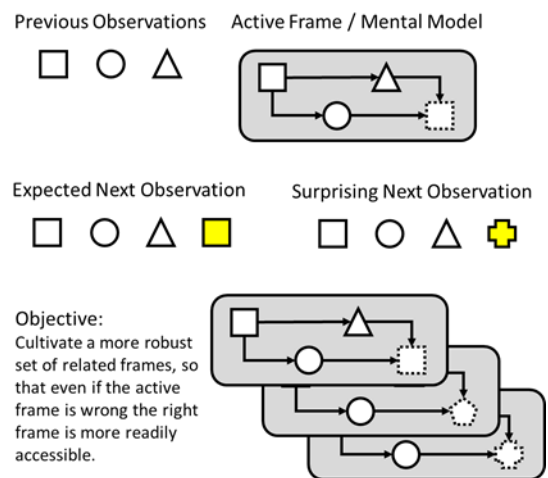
Previous Observations

Active Frame / Mental Model

Expected Next Observation

Surprising Next Observation

Objective:
Cultivate a more robust set of related frames, so that even if the active frame is wrong the right frame is more readily accessible.